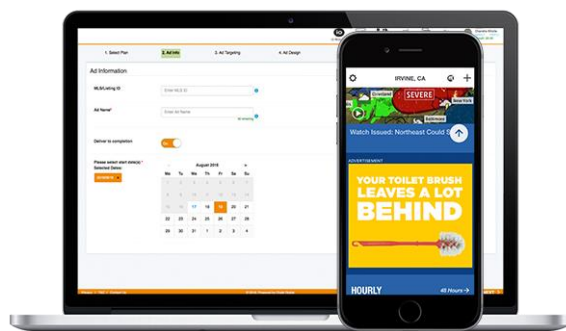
1. Select Plan
2. Ad Info
3. Ad Targeting
4. Ad Design

Ad Information

MLS/Listing ID
Enter MLS ID

Ad Name*
Enter Ad Name

Deliver to completion

Please select start date(s)*
Selected Dates:

August 2016

| Su | Mo | Tu | We | Th | Fr | Sa |
|---|---|---|---|---|---|---|
| | 1 | 2 | 3 | 4 | 5 | 6 |
| 7 | 8 | 9 | 10 | 11 | 12 | 13 |
| 14 | 15 | 16 | 17 | 18 | 19 | 20 |
| 21 | 22 | 23 | 24 | 25 | 26 | 27 |
| 28 | 29 | 30 | 31 | 1 | 2 | 3 |
| 4 | 5 | 6 | 7 | 8 | 9 | 10 |

IRVINE, CA

SEVERE
Cleveland
New York
Baltimore

Watch Issued: Northeast Could S

ADVERTISEMENT

YOUR TOILET BRUSH
LEAVES A LOT
BEHIND

HOURLY
48 Hours